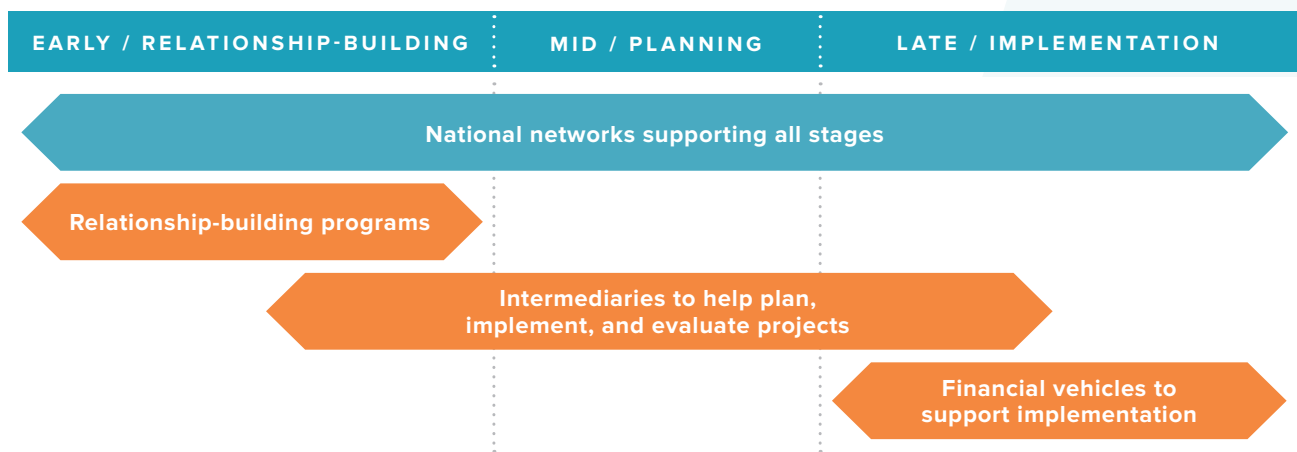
EARLY / RELATIONSHIP-BUILDING

MID / PLANNING

LATE / IMPLEMENTATION

National networks supporting all stages

Relationship-building programs

Intermediaries to help plan, implement, and evaluate projects

Financial vehicles to support implementation